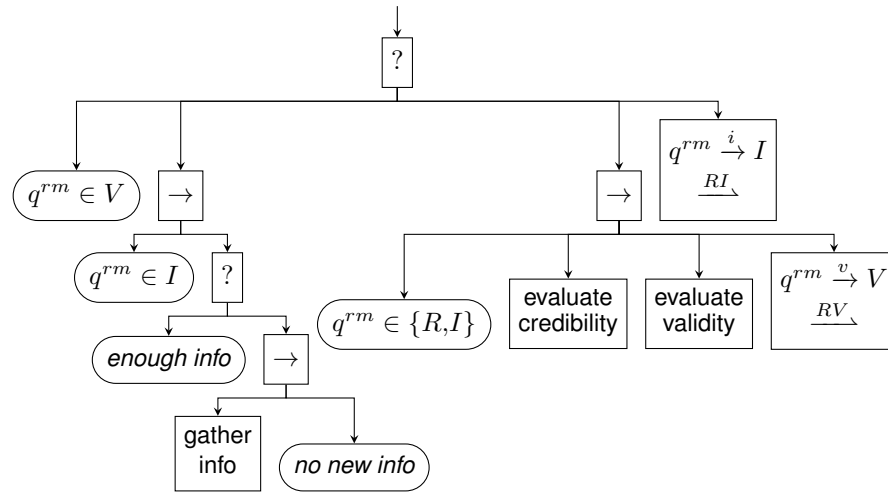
?

$q^{rm} \in V$

$\rightarrow$

$q^{rm} \in I$

?

*enough info*

$\rightarrow$

gather info

*no new info*

$\rightarrow$

$q^{rm} \in \{R,I\}$

evaluate credibility

evaluate validity

$q^{rm} \xrightarrow{v} V$

$\xrightarrow{RV}$

$q^{rm} \xrightarrow{i} I$

$\xrightarrow{RI}$